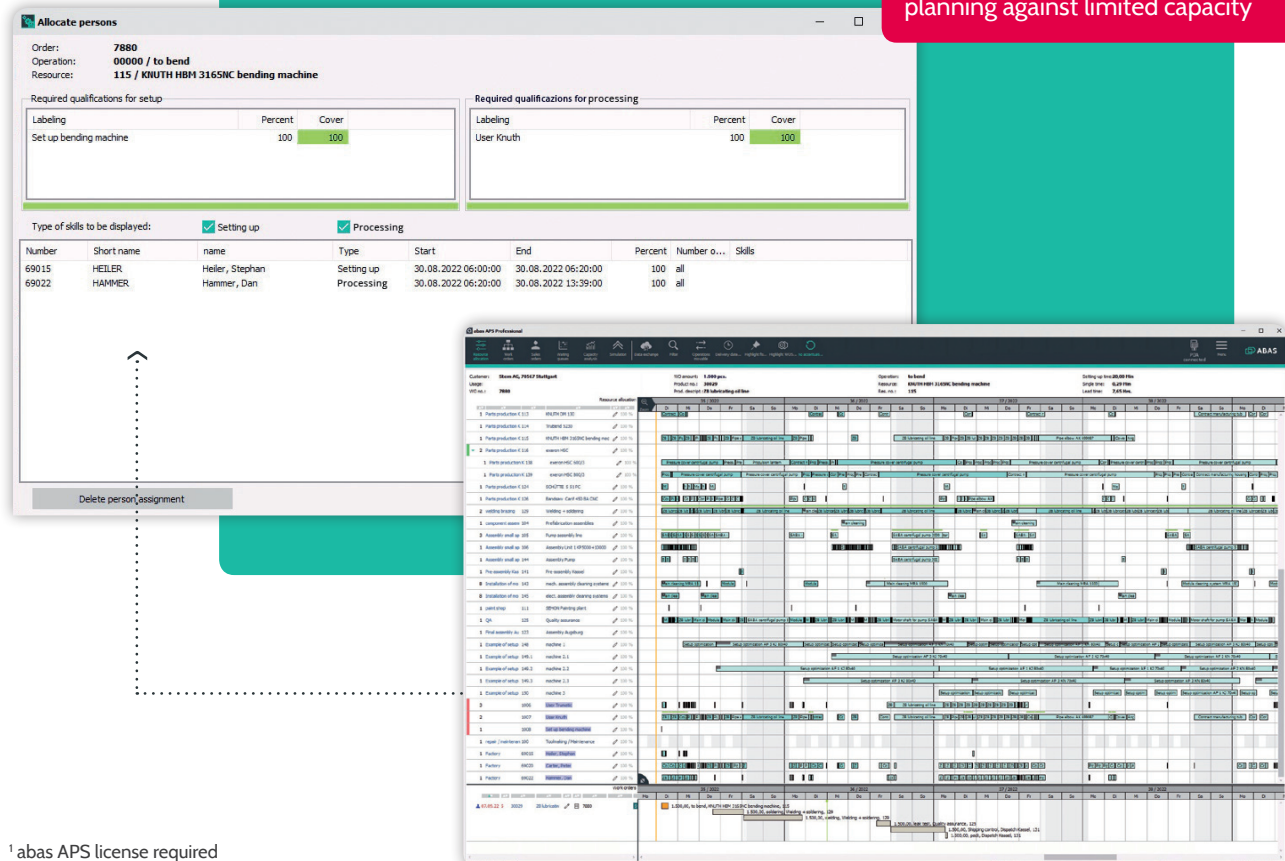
planning against limited capacity

Allocate persons

Order: 7880
Operation: 00000 / to bend
Resource: 115 / KNUTH HBM 3165NC bending machine

Required qualifications for setup

| Labeling | Percent | Cover |
|---|---|---|
| Set up bending machine | 100 | 100 |

Required qualificazions for processing

| Labeling | Percent | Cover |
|---|---|---|
| User Knuth | 100 | 100 |

Type of skills to be displayed: Setting up Processing

| Number | Short name | name | Type | Start | End | Percent | Number o... | Skills |
|---|---|---|---|---|---|---|---|---|
| 69015 | HEILER | Heiler, Stephan | Setting up | 30.08.2022 06:00:00 | 30.08.2022 06:20:00 | 100 | all | |
| 69022 | HAMMER | Hammer, Dan | Processing | 30.08.2022 06:20:00 | 30.08.2022 13:39:00 | 100 | all | |

Delete person assignment

abas APS Professional

ABAS

Customer: Stern AG, 70567 Stuttgart
WO amount: 1.000 pcs.
Product no.: 30029
Operation: to bend
Resource: KNUTH HBM 3165NC bending machine
Setting up time: 20,00 Min
Single time: 0,29 Min
Lead time: 7,65 Hrs.
WO no.: 7880

Resource allocation

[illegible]

¹ abas APS license required